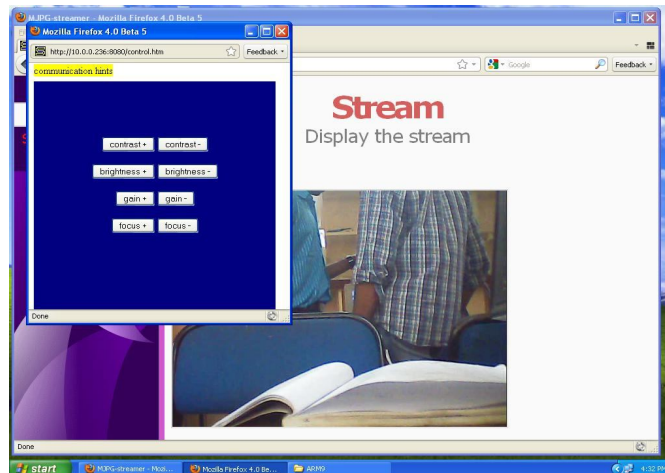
MJPG-streamer - Mozilla Firefox 4.0 Beta 5

Mozilla Firefox 4.0 Beta 5

http://10.0.0.236:8080/control.htm

Feedback

communication hints

contrast + contrast -

brightness + brightness -

gain + gain -

focus + focus -

Done

Google

Feedback

Stream

Display the stream

Done

start

MJPG-streamer - Moz...

Mozilla Firefox 4.0 Be...

ARM9

4:32 PM